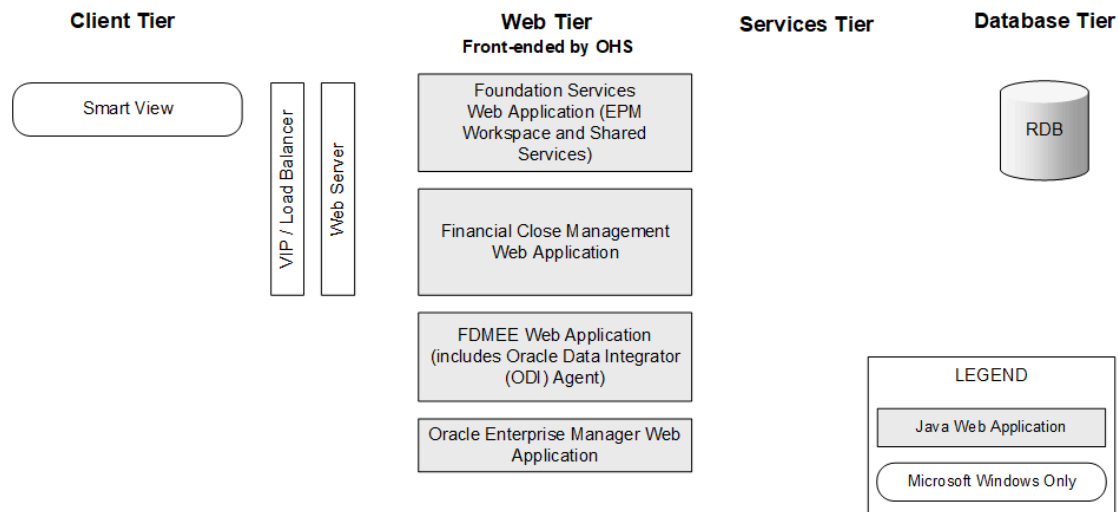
Client Tier

Web Tier
Front-ended by OHS

Services Tier

Database Tier

Smart View

VIP / Load Balancer

Web Server

Foundation Services Web Application (EPM Workspace and Shared Services)

Financial Close Management Web Application

FDMEE Web Application (includes Oracle Data Integrator (ODI) Agent)

Oracle Enterprise Manager Web Application

RDB

LEGEND

Java Web Application

Microsoft Windows Only